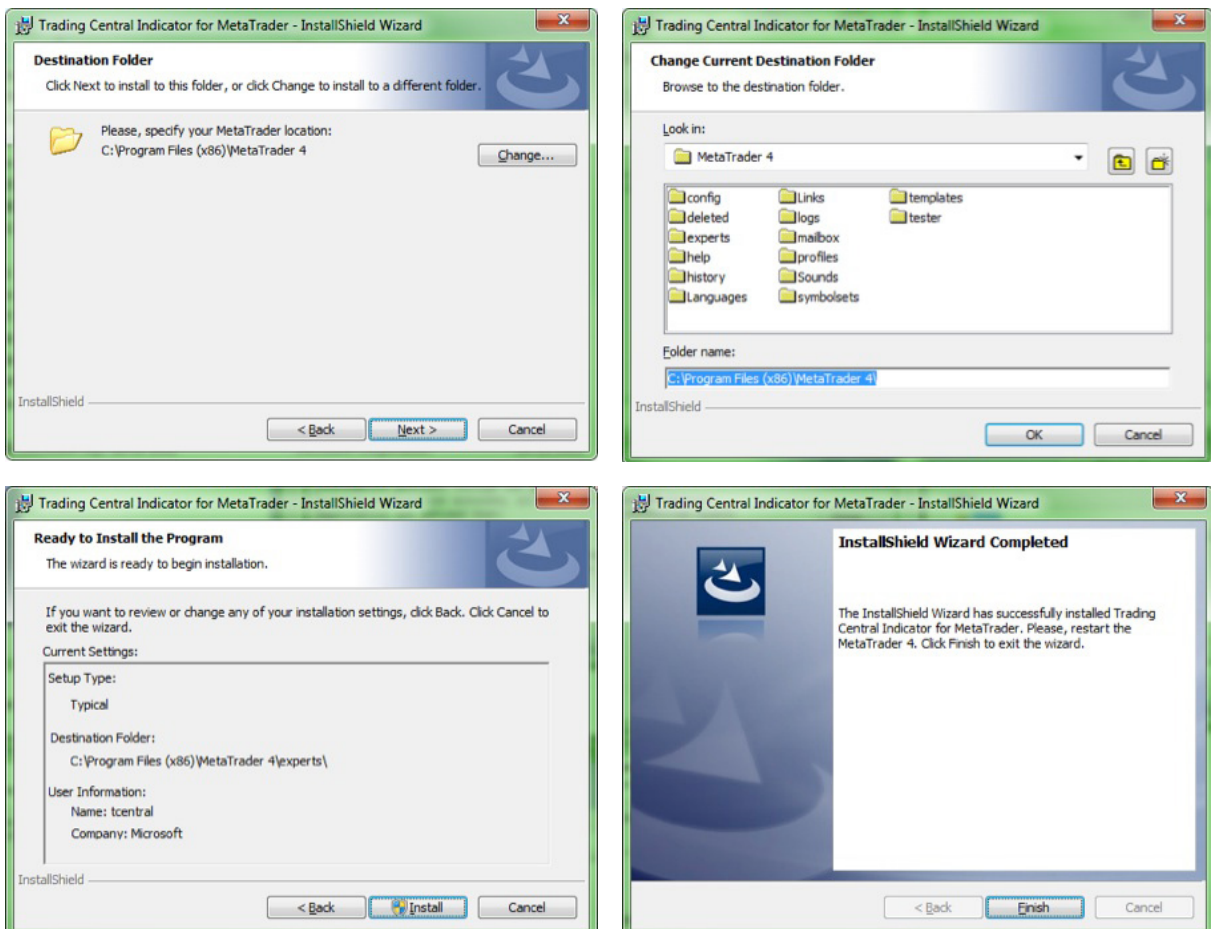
Trading Central Indicator for MetaTrader - InstallShield Wizard

Destination Folder

Click Next to install to this folder, or click Change to install to a different folder.

Please, specify your MetaTrader location:
C:\Program Files (x86)\MetaTrader 4

Change...

InstallShield

< Back
Next >
Cancel

Trading Central Indicator for MetaTrader - InstallShield Wizard

Change Current Destination Folder

Browse to the destination folder.

Look in:

MetaTrader 4

config
deleted
experts
help
history
Languages
Links
logs
mailbox
profiles
Sounds
symbolsets
templates
tester

Folder name:

C:\Program Files (x86)\MetaTrader 4\

InstallShield

OK
Cancel

Trading Central Indicator for MetaTrader - InstallShield Wizard

Ready to Install the Program

The wizard is ready to begin installation.

If you want to review or change any of your installation settings, click Back. Click Cancel to exit the wizard.

Current Settings:

Setup Type:

Typical

Destination Folder:

C:\Program Files (x86)\MetaTrader 4\experts\

User Information:
Name: tcentral
Company: Microsoft

InstallShield

< Back
Install
Cancel

Trading Central Indicator for MetaTrader - InstallShield Wizard

InstallShield Wizard Completed

The InstallShield Wizard has successfully installed Trading Central Indicator for MetaTrader. Please, restart the MetaTrader 4. Click Finish to exit the wizard.

< Back
Finish
Cancel